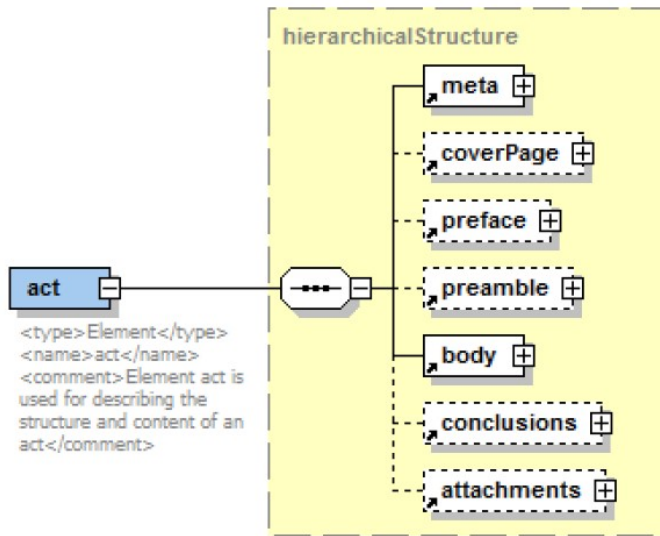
hierarchicalStructure

act

<type>Element</type> <name>act</name> <comment>Element act is used for describing the structure and content of an act</comment>

meta

coverPage

preface

preamble

body

conclusions

attachments